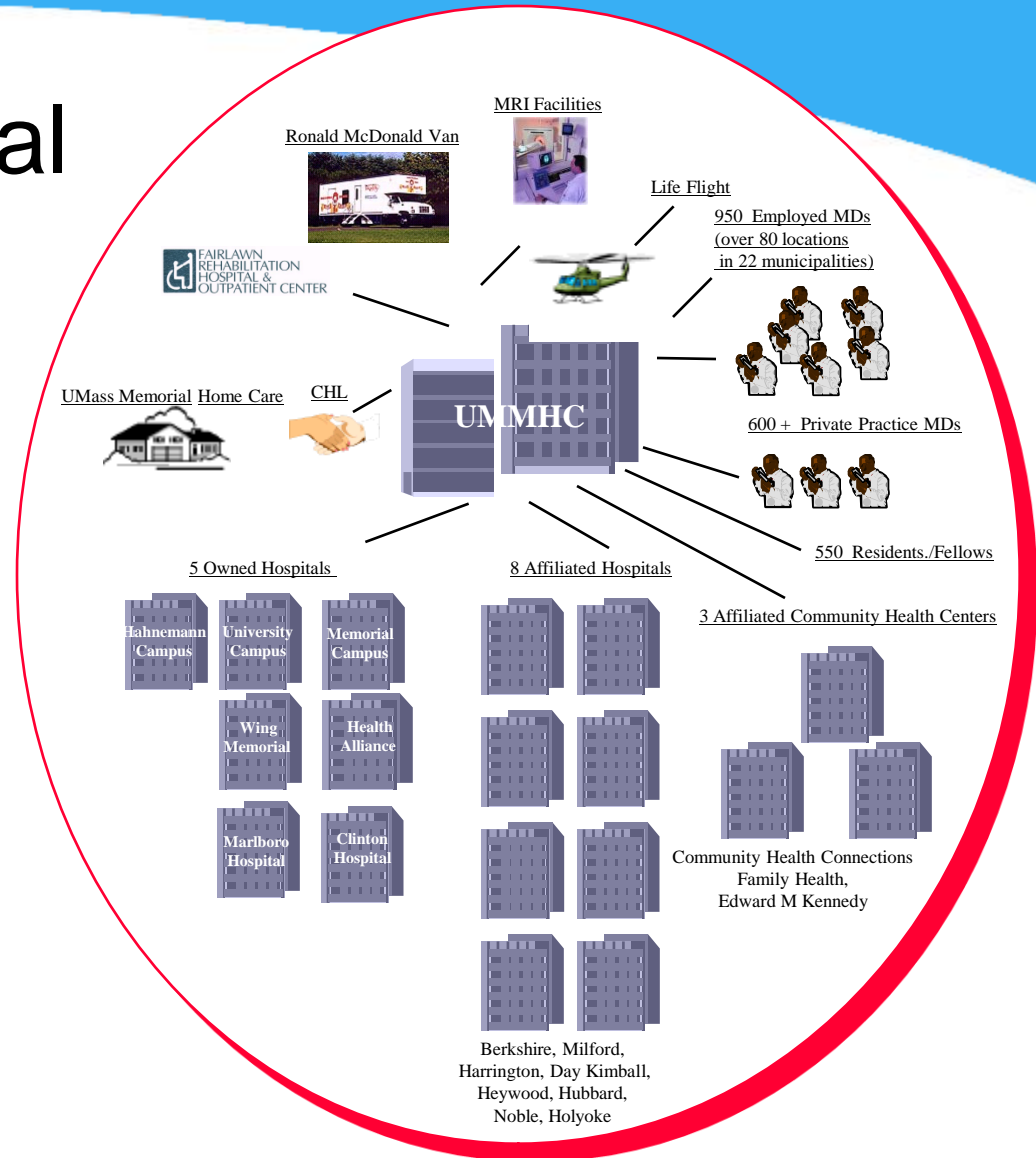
al

MRI Facilities

Ronald McDonald Van

Life Flight

950 Employed MDs (over 80 locations in 22 municipalities)

FAIRLAWN REHABILITATION HOSPITAL & OUTPATIENT CENTER

UMass Memorial Home Care

CHL

UMMHC

600 + Private Practice MDs

550 Residents./Fellows

5 Owned Hospitals

8 Affiliated Hospitals

3 Affiliated Community Health Centers

Hahnemann Campus

University Campus

Memorial Campus

Wing Memorial

Health Alliance

Marlboro Hospital

Clinton Hospital

Community Health Connections
Family Health,
Edward M Kennedy

Berkshire, Milford,
Harrington, Day Kimball,
Heywood, Hubbard,
Noble, Holyoke